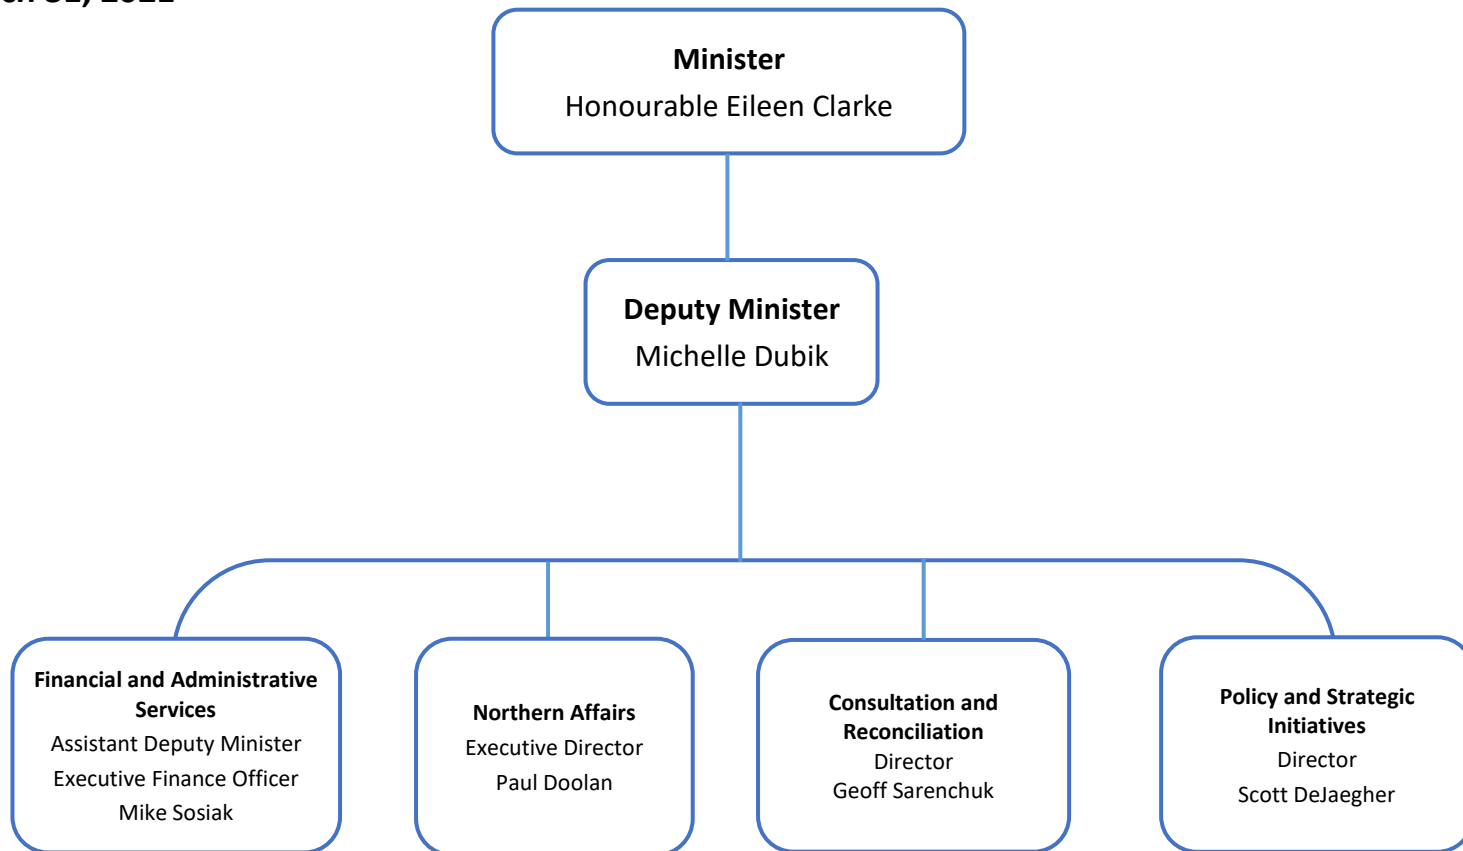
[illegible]

**Minister**
Honourable Eileen Clarke

**Deputy Minister**
Michelle Dubik

**Financial and Administrative Services**
Assistant Deputy Minister
Executive Finance Officer
Mike Sosiak

**Northern Affairs**
Executive Director
Paul Doolan

**Consultation and Reconciliation**
Director
Geoff Sarenchuk

**Policy and Strategic Initiatives**
Director
Scott DeJaegher